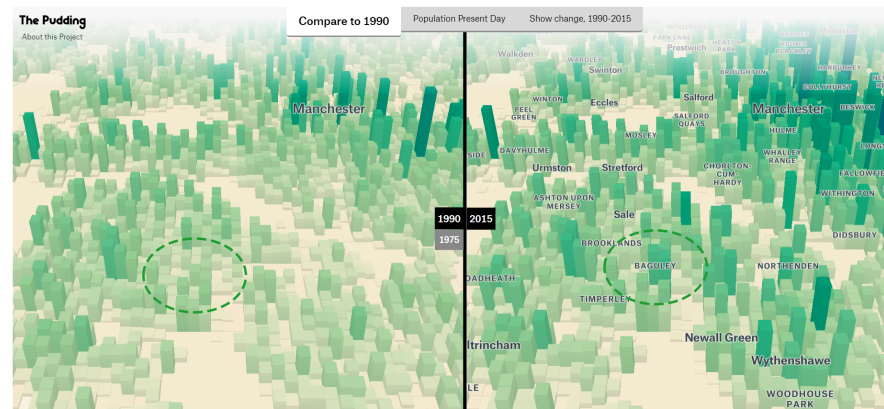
The Pudding
About this Project

Compare to 1990
Population Present Day
Show change, 1990-2015

Manchester

1990
1975
2015

Whitefield
PARK LANE
Prestwich
HEATON PARK
Walkden
WARDLEY
Swinton
BROUGHTON
HIGHER BROUGHTON
CHEETHAM
HARPURHEY
WINTON
Eccles
Salford
Manchester
COLLYHURST
PEEL GREEN
SALFORD QUAYS
MOSLEY
BESWICK
HULME
DAVYHULME
WHALLEY RANGE
LONGSIGHT
SIDE
Urmston
Stretford
CHORLTON-CUM-HARDY
FALLOWFIELD
WITHINGTON
ASHTON UPON MERSEY
Sale
BROOKLANDS
DIDSBURY
BAGULEY
NORTHENDEN
OADHEATH
TIMPERLEY
ltrincham
Newall Green
Wythenshawe
LE
WOODHOUSE PARK